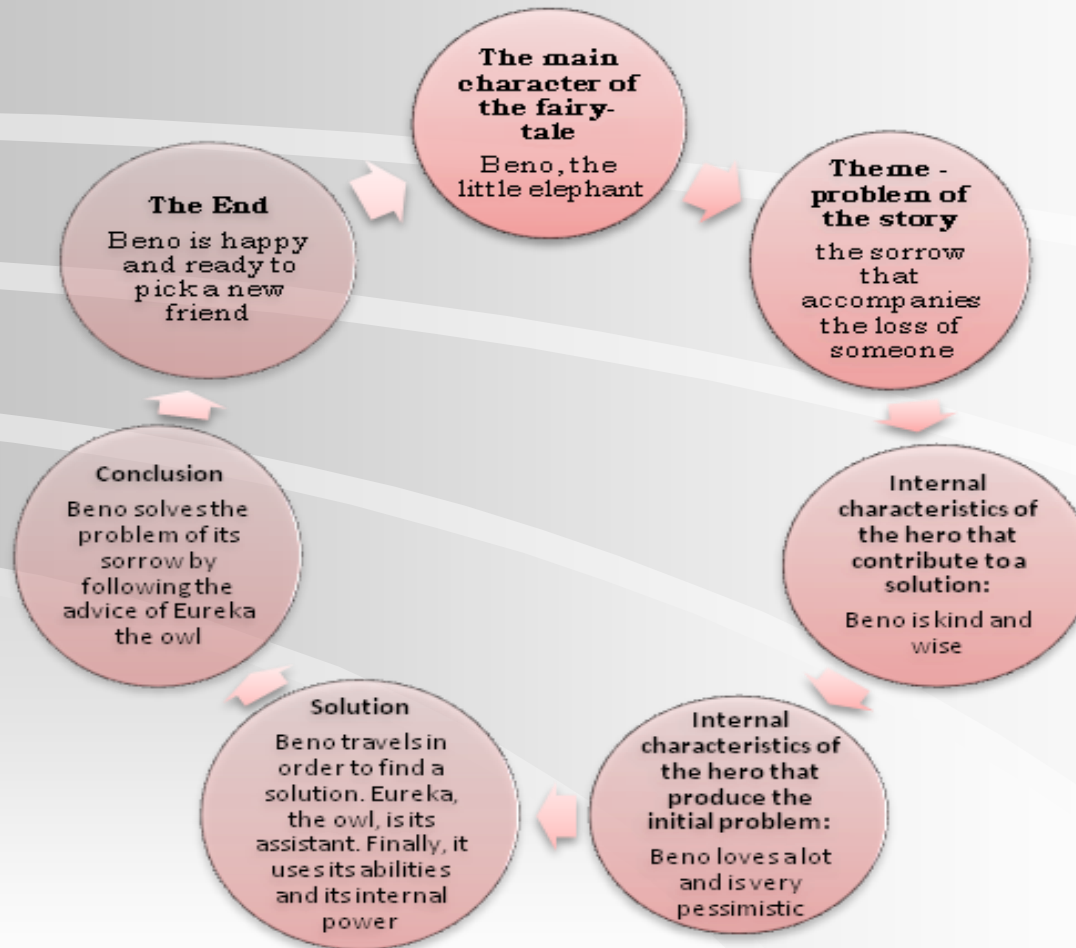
The main character of the fairy-tale

Beno, the little elephant

Theme - problem of the story

the sorrow that accompanies the loss of someone

Internal characteristics of the hero that contribute to a solution:

Beno is kind and wise

Internal characteristics of the hero that produce the initial problem:

Beno loves a lot and is very pessimistic

Solution

Beno travels in order to find a solution. Eureka, the owl, is its assistant. Finally, it uses its abilities and its internal power

Conclusion

Beno solves the problem of its sorrow by following the advice of Eureka the owl

The End

Beno is happy and ready to pick a new friend